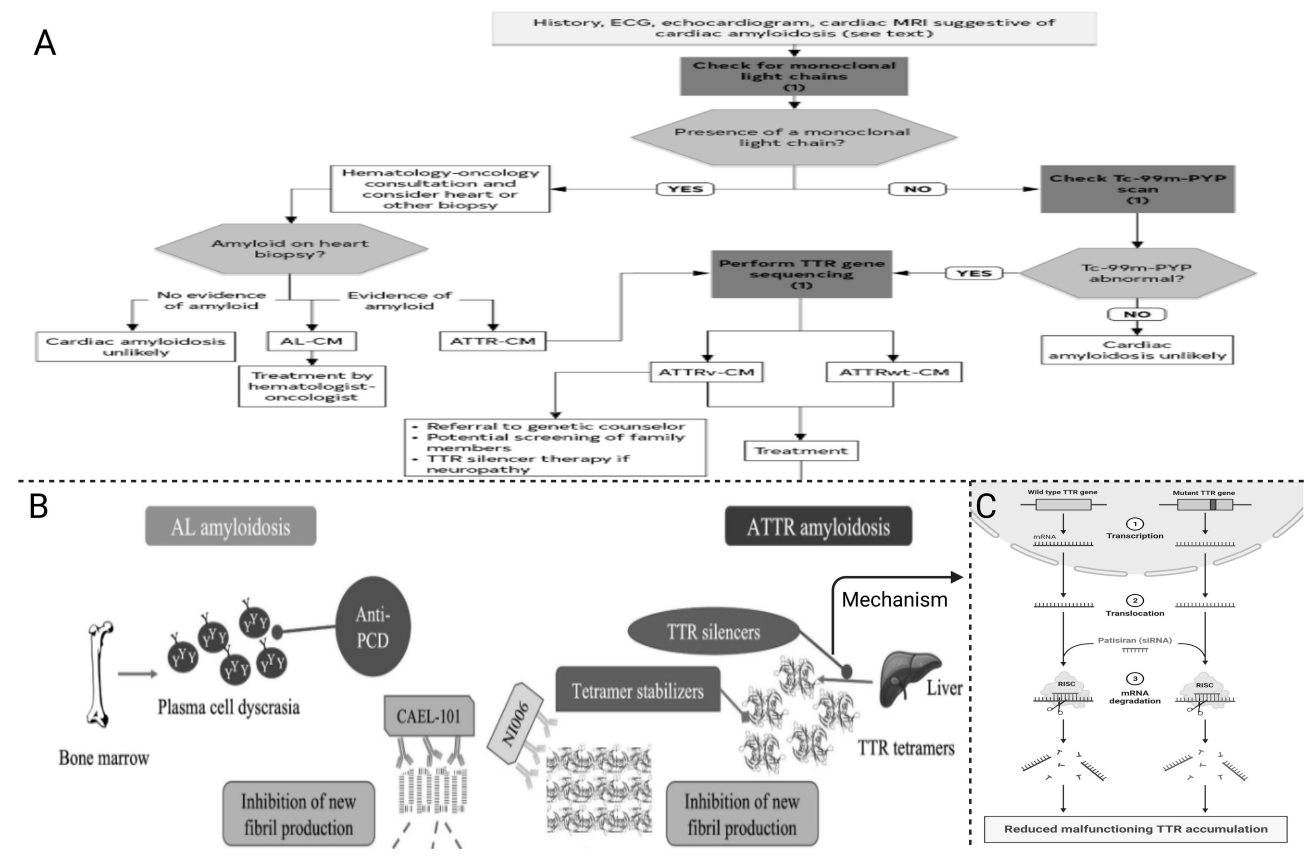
A

History, ECG, echocardiogram, cardiac MRI suggestive of cardiac amyloidosis (see text)

Check for monoclonal light chains (1)

Presence of a monoclonal light chain?

YES

NO

Hematology-oncology consultation and consider heart or other biopsy

Check Tc-99m-PYP scan (1)

Amyloid on heart biopsy?

No evidence of amyloid

Evidence of amyloid

Cardiac amyloidosis unlikely

AL-CM

ATTR-CM

Treatment by hematologist-oncologist

Perform TTR gene sequencing (1)

YES

Tc-99m-PYP abnormal?

NO

Cardiac amyloidosis unlikely

ATTRv-CM

ATTRwt-CM

• Referral to genetic counselor
• Potential screening of family members
• TTR silencer therapy if neuropathy

Treatment

B

AL amyloidosis

ATTR amyloidosis

Mechanism

Anti-PCD

Bone marrow

Plasma cell dyscrasia

CAEL-101

NI006

Tetramer stabilizers

TTR silencers

Liver

TTR tetramers

Inhibition of new fibril production

Inhibition of new fibril production

C

Wild type TTR gene

Mutant TTR gene

mRNA

① Transcription

② Translocation

Patisiran (siRNA)

RISC

③ mRNA degradation

RISC

Reduced malfunctioning TTR accumulation